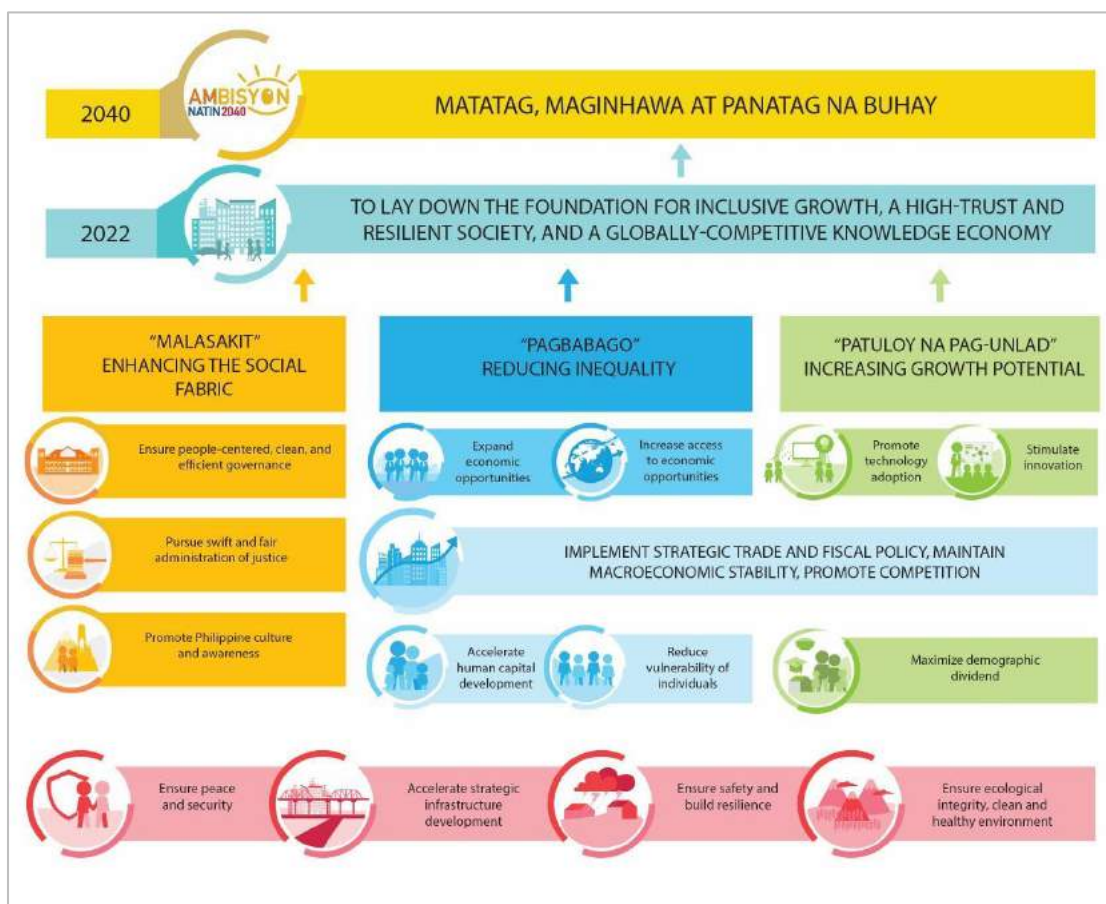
2040

AMBISYON NATIN 2040

MATATAG, MAGINHAWA AT PANATAG NA BUHAY

2022

TO LAY DOWN THE FOUNDATION FOR INCLUSIVE GROWTH, A HIGH-TRUST AND RESILIENT SOCIETY, AND A GLOBALLY-COMPETITIVE KNOWLEDGE ECONOMY

"MALASAKIT" ENHANCING THE SOCIAL FABRIC

"PAGBABAGO" REDUCING INEQUALITY

"PATULOY NA PAG-UNLAD" INCREASING GROWTH POTENTIAL

Ensure people-centered, clean, and efficient governance

Expand economic opportunities

Increase access to economic opportunities

Promote technology adoption

Stimulate innovation

Pursue swift and fair administration of justice

IMPLEMENT STRATEGIC TRADE AND FISCAL POLICY, MAINTAIN MACROECONOMIC STABILITY, PROMOTE COMPETITION

Promote Philippine culture and awareness

Accelerate human capital development

Reduce vulnerability of individuals

Maximize demographic dividend

Ensure peace and security

Accelerate strategic infrastructure development

Ensure safety and build resilience

Ensure ecological integrity, clean and healthy environment